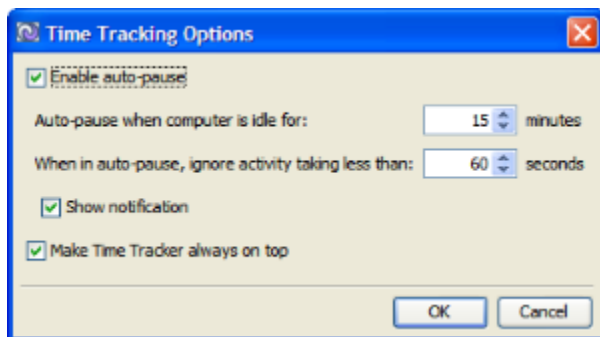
Time Tracking Options

Enable auto-pause

Auto-pause when computer is idle for: 15 minutes

When in auto-pause, ignore activity taking less than: 60 seconds

Show notification

Make Time Tracker always on top

OK Cancel